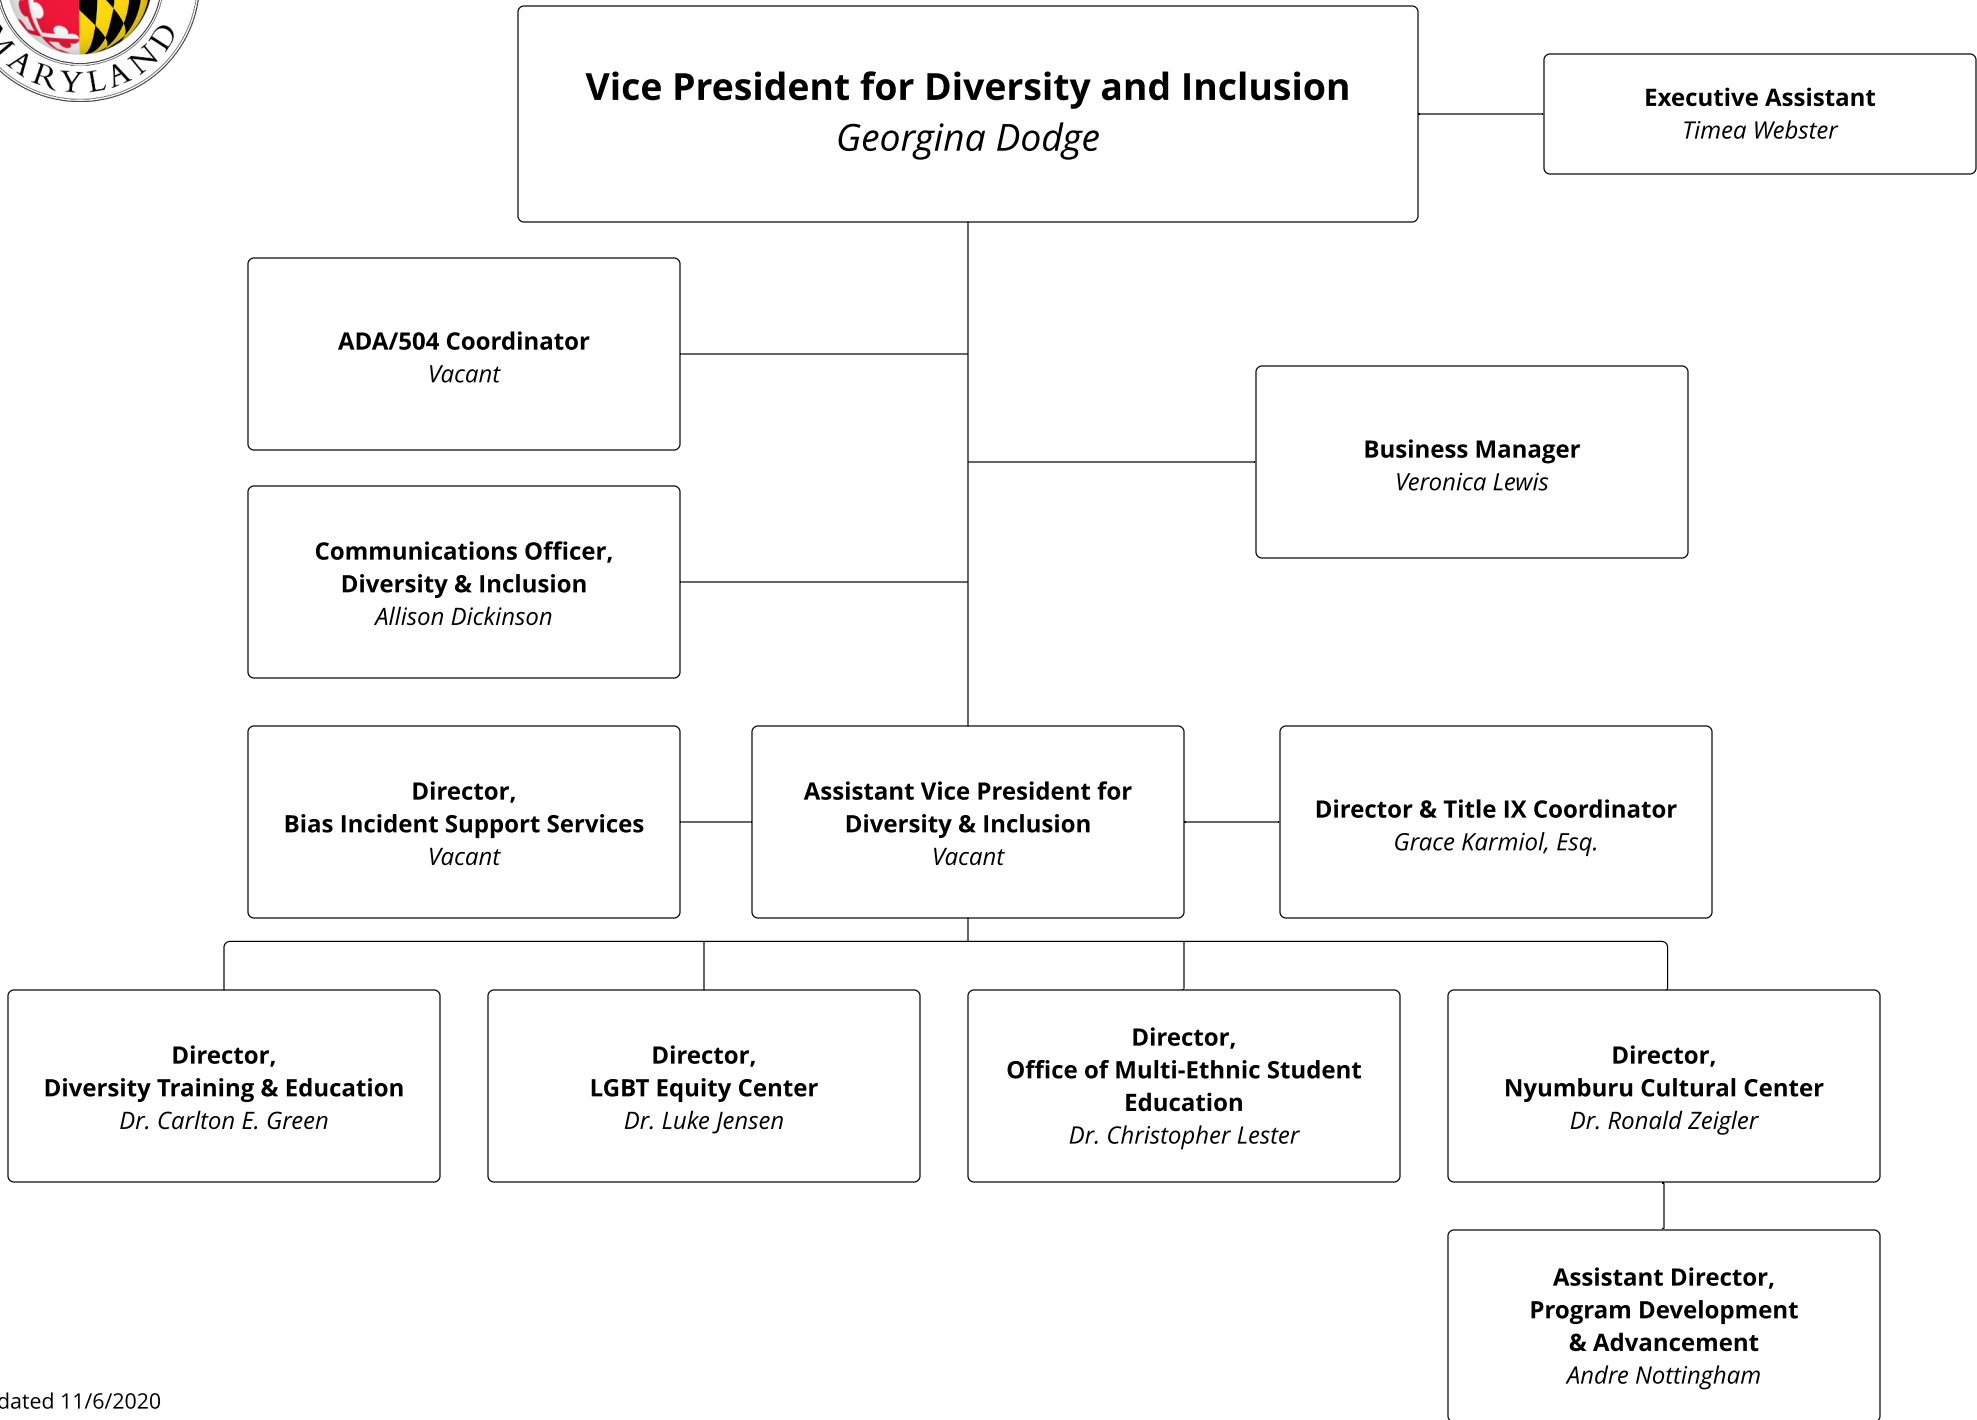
ARYLAND

Vice President for Diversity and Inclusion
Georgina Dodge

Executive Assistant
Timea Webster

ADA/504 Coordinator
Vacant

Business Manager
Veronica Lewis

Communications Officer, Diversity & Inclusion
Allison Dickinson

Director, Bias Incident Support Services
Vacant

Assistant Vice President for Diversity & Inclusion
Vacant

Director & Title IX Coordinator
Grace Karmiol, Esq.

Director, Diversity Training & Education
Dr. Carlton E. Green

Director, LGBT Equity Center
Dr. Luke Jensen

Director, Office of Multi-Ethnic Student Education
Dr. Christopher Lester

Director, Nyumburu Cultural Center
Dr. Ronald Zeigler

Assistant Director, Program Development & Advancement
Andre Nottingham

dated 11/6/2020